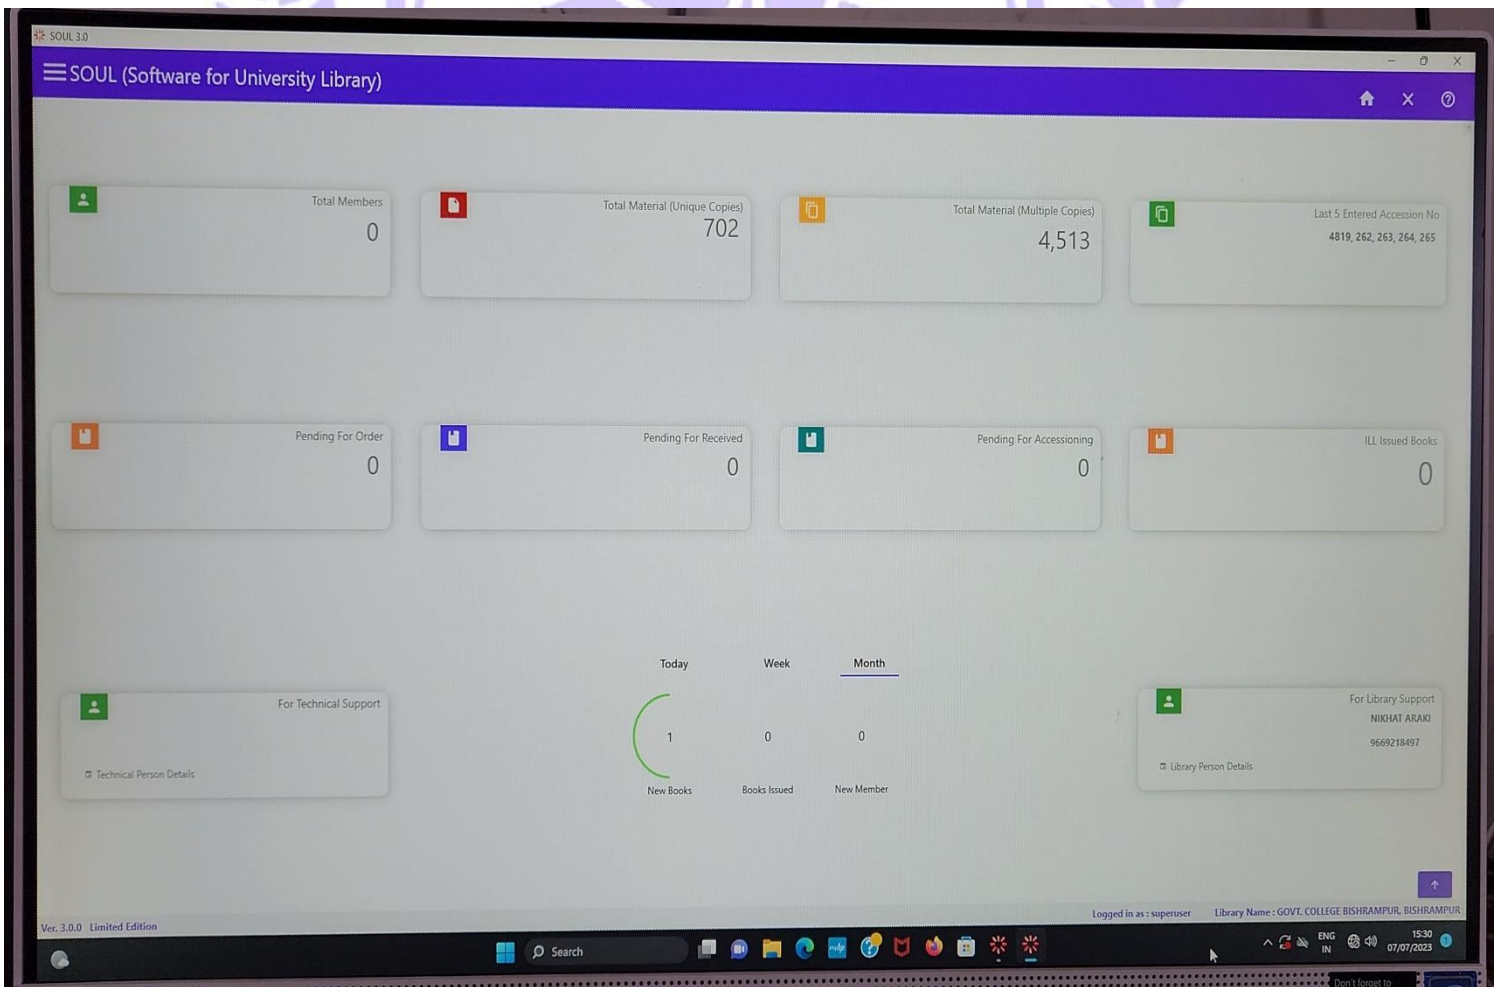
SOUL 3.0

SOUL (Software for University Library)

Total Members
0

Total Material (Unique Copies)
702

Total Material (Multiple Copies)
4,513

Last 5 Entered Accession No
4819, 262, 263, 264, 265

Pending For Order
0

Pending For Received
0

Pending For Accessioning
0

ILL Issued Books
0

For Technical Support

Technical Person Details

Today
Week
Month

1
New Books

0
Books Issued

0
New Member

For Library Support
NIKHAT ARAKI
9669218497

Library Person Details

Logged in as : superuser
Library Name : GOVT. COLLEGE BISHRAMPUR, BISHRAMPUR

Ver. 3.0.0 Limited Edition

Search

ENG
IN

15:30
07/07/2023

Don't forget to